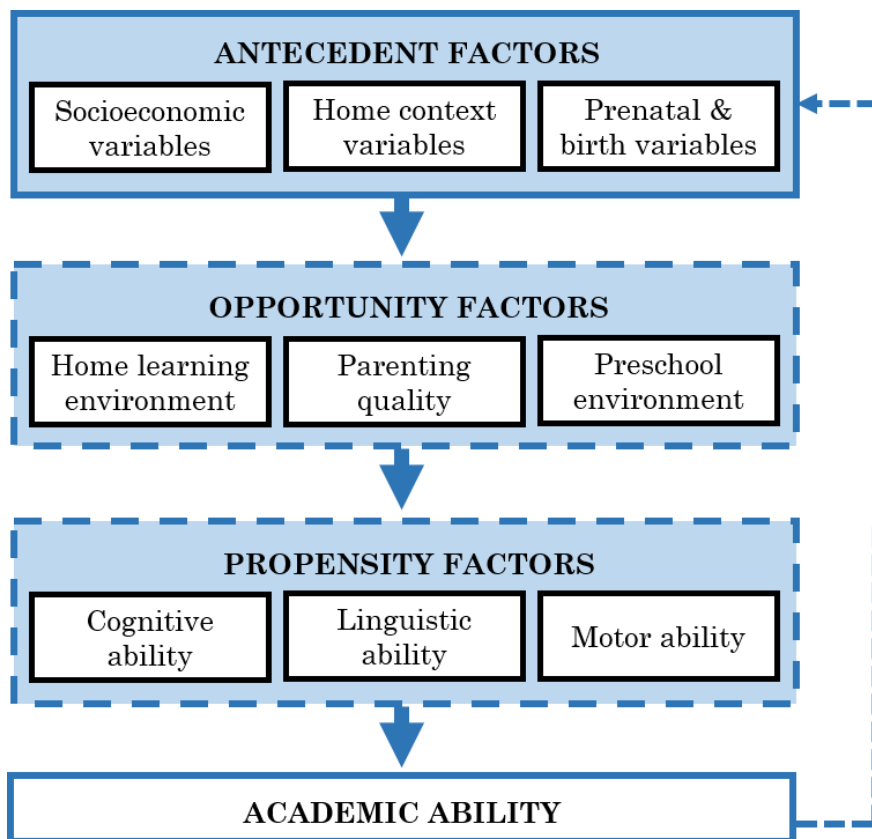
ANTECEDENT FACTORS

Socioeconomic variables

Home context variables

Prenatal & birth variables

OPPORTUNITY FACTORS

Home learning environment

Parenting quality

Preschool environment

PROPENSITY FACTORS

Cognitive ability

Linguistic ability

Motor ability

ACADEMIC ABILITY